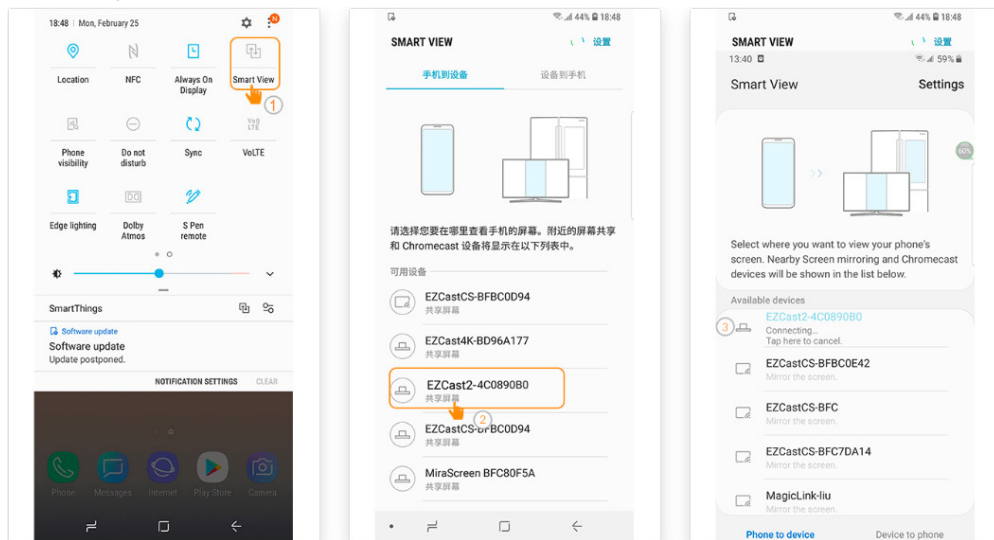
18:48 | Mon, February 25

Location
NFC
Always On Display
Smart View
1

Phone visibility
Do not disturb
Sync
VoLTE

Edge lighting
Dolby Atmos
S Pen remote

SmartThings

Software update
Software update
Update postponed.

NOTIFICATION SETTINGS
CLEAR

Phone
Messages
Internet
Play Store
Camera

44% 18:48
SMART VIEW
设置
手机到设备
设备到手机

请选择您要在哪里查看手机的屏幕。附近的屏幕共享和 Chromecast 设备将显示在以下列表中。

可用设备
EZCastCS-BFBC0D94
共享屏幕
EZCast4K-BD96A177
共享屏幕
EZCast2-4C0890B0
共享屏幕
2
EZCastCS-BFBC0D94
共享屏幕
MiraScreen BFC80F5A
共享屏幕

44% 18:48
SMART VIEW
设置
13:40
59%
Smart View
Settings

60%

Select where you want to view your phone's screen. Nearby Screen mirroring and Chromecast devices will be shown in the list below.

Available devices
3
EZCast2-4C0890B0
Connecting...
Tap here to cancel.
EZCastCS-BFBC0E42
Mirror the screen.
EZCastCS-BFC
Mirror the screen.
EZCastCS-BFC7DA14
Mirror the screen.
MagicLink-liu
Mirror the screen.

Phone to device
Device to phone